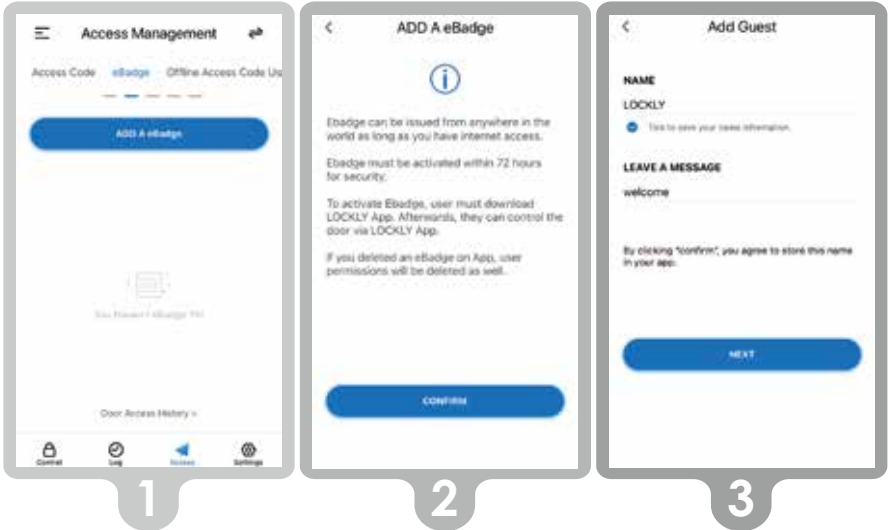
Access Management

Access Code eBadge Offline Access Code Us

ADD A eBadge

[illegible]

Door Access History >

Control Log Access Settings

1

ADD A eBadge

Ebadge can be issued from anywhere in the world as long as you have internet access.

Ebadge must be activated within 72 hours for security.

To activate Ebadge, user must download LOCKLY App. Afterwards, they can control the door via LOCKLY App.

If you deleted an eBadge on App, user permissions will be deleted as well.

CONFIRM

2

Add Guest

NAME

LOCKLY

Tick to save your name information.

LEAVE A MESSAGE

welcome

By clicking "confirm", you agree to store this name in your app.

NEXT

3